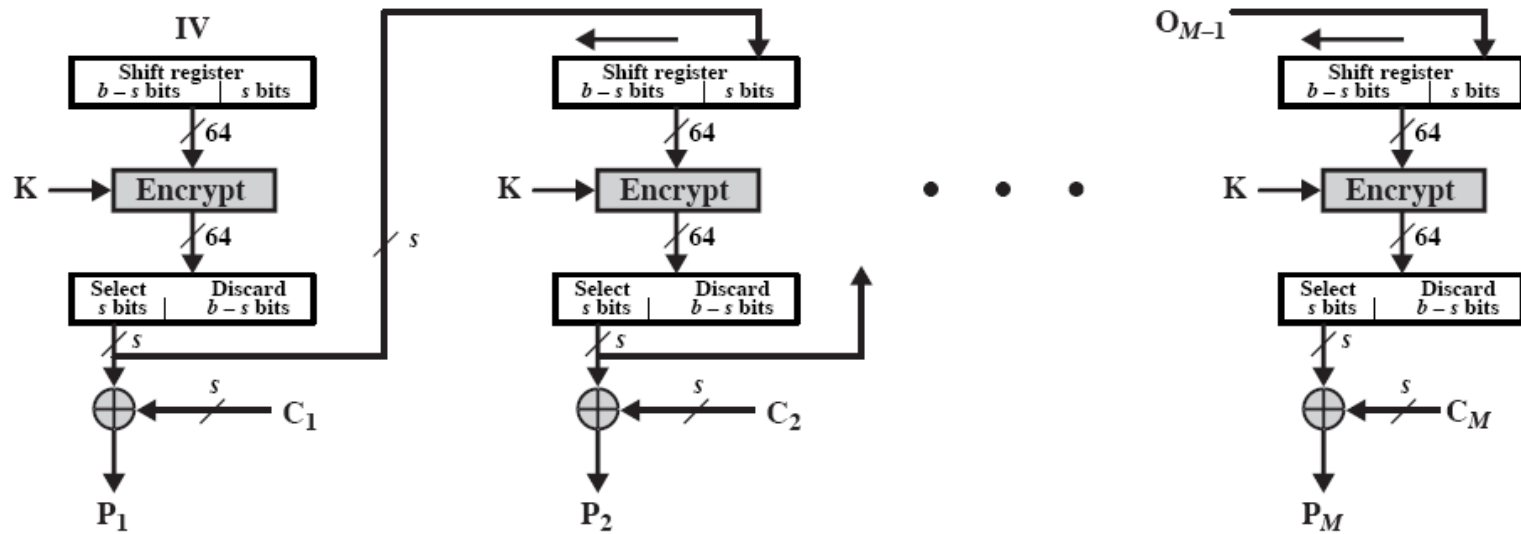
IV

Shift register
$b - s$ bits | $s$ bits

64

K

Encrypt

64

Select $s$ bits | Discard $b - s$ bits

$s$

$s$

$C_1$

$P_1$

$s$

Shift register
$b - s$ bits | $s$ bits

64

K

Encrypt

64

Select $s$ bits | Discard $b - s$ bits

$s$

$s$

$C_2$

$P_2$

• • •

$O_{M-1}$

Shift register
$b - s$ bits | $s$ bits

64

K

Encrypt

64

Select $s$ bits | Discard $b - s$ bits

$s$

$s$

$C_M$

$P_M$